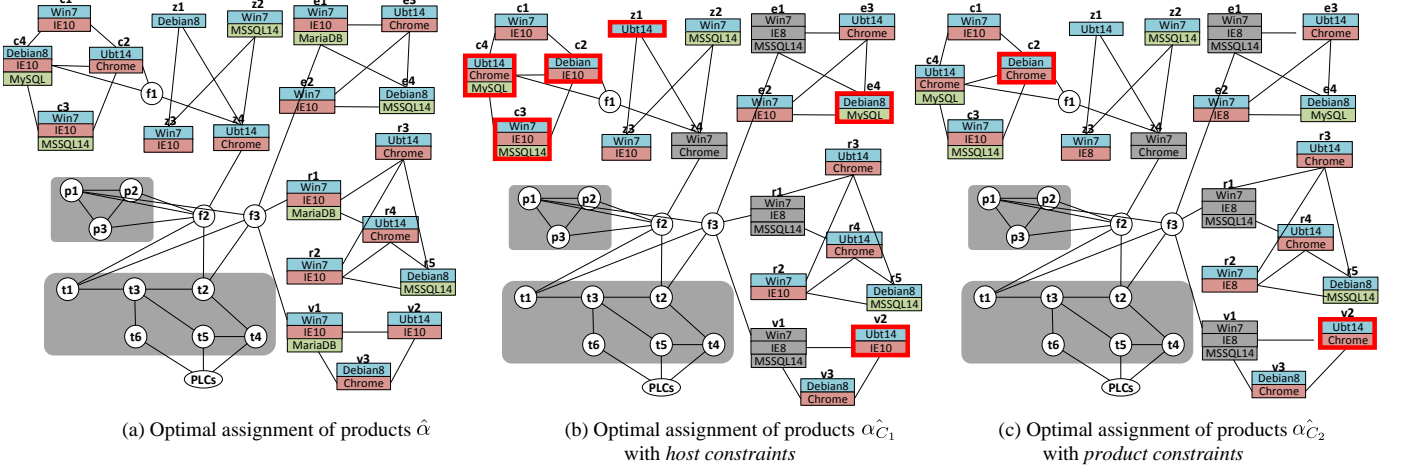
c1 Win7 IE10
z1 Debian8
z2 Win7 MSSQL14
e1 Win7 IE10 MariaDB
e3 Ubt14 Chrome
c4 Debian8 IE10 MySQL
c2 Ubt14 Chrome
f1
c3 Win7 IE10 MSSQL14
z3 Win7 IE10
z4 Ubt14 Chrome
e2 Win7 IE10
e4 Debian8 MSSQL14
r3 Ubt14 Chrome
p1 p2 p3 f2 f3
r1 Win7 IE10 MariaDB
r4 Ubt14 Chrome
r2 Win7 IE10
r5 Debian8 MSSQL14
t1 t3 t2 t6 t5 t4
v1 Win7 IE10 MariaDB
v2 Ubt14 IE10
v3 Debian8 Chrome
PLCs

(a) Optimal assignment of products $\hat{\alpha}$

c1 Win7 IE10
z1 Ubt14
z2 Win7 MSSQL14
e1 Win7 IE8 MSSQL14
e3 Ubt14 Chrome
c4 Ubt14 Chrome MySQL
c2 Debian IE10
f1
c3 Win7 IE10 MSSQL14
z3 Win7 IE10
z4 Win7 Chrome
e2 Win7 IE10
e4 Debian8 MySQL
r3 Ubt14 Chrome
p1 p2 p3 f2 f3
r1 Win7 IE8 MSSQL14
r4 Ubt14 Chrome
r2 Win7 IE10
r5 Debian8 MSSQL14
t1 t3 t2 t6 t5 t4
v1 Win7 IE8 MSSQL14
v2 Ubt14 IE10
v3 Debian8 Chrome
PLCs

(b) Optimal assignment of products $\hat{\alpha_{C_1}}$ with host constraints

c1 Win7 IE10
z1 Ubt14
z2 Win7 MSSQL14
e1 Win7 IE8 MSSQL14
e3 Ubt14 Chrome
c4 Ubt14 Chrome MySQL
c2 Debian Chrome
f1
c3 Win7 IE10 MSSQL14
z3 Win7 IE8
z4 Win7 Chrome
e2 Win7 IE8
e4 Debian8 MySQL
r3 Ubt14 Chrome
p1 p2 p3 f2 f3
r1 Win7 IE8 MSSQL14
r4 Ubt14 Chrome
r2 Win7 IE8
r5 Debian8 MSSQL14
t1 t3 t2 t6 t5 t4
v1 Win7 IE8 MSSQL14
v2 Ubt14 Chrome
v3 Debian8 Chrome
PLCs

(c) Optimal assignment of products $\hat{\alpha_{C_2}}$ with product constraints